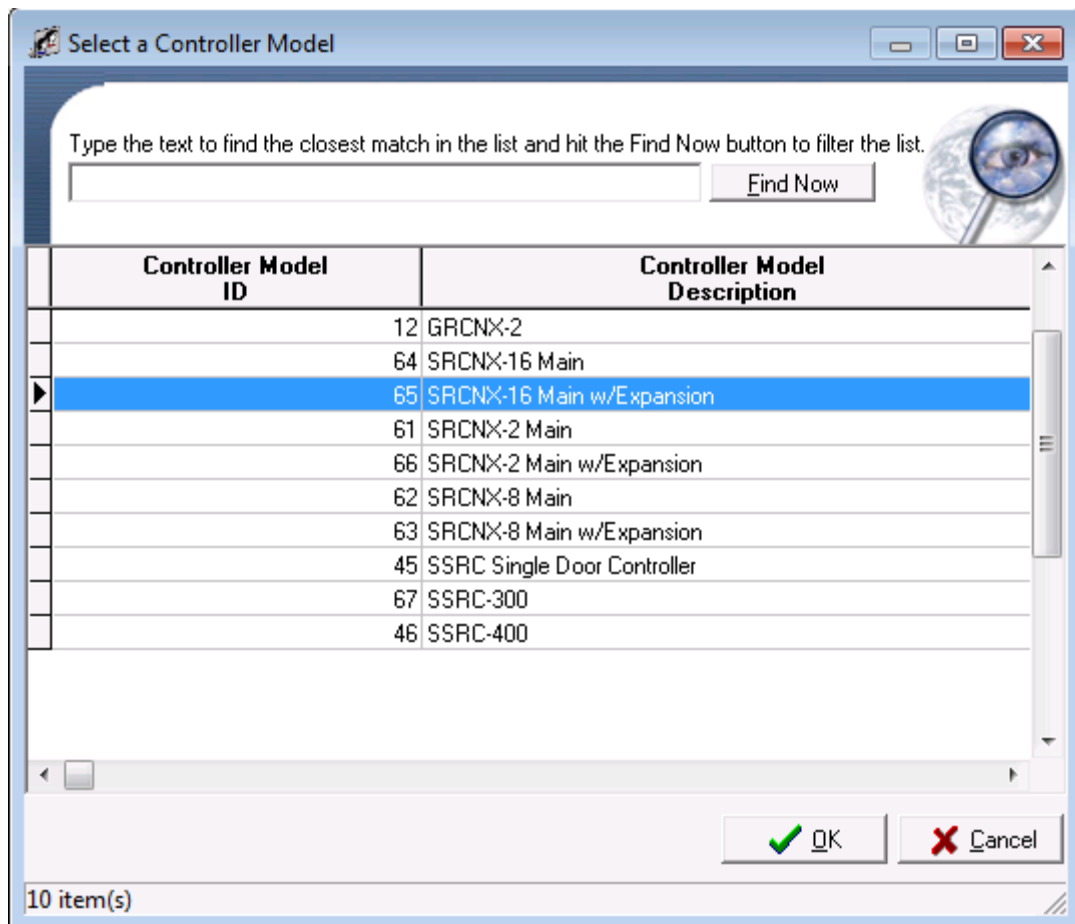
Select a Controller Model

Type the text to find the closest match in the list and hit the Find Now button to filter the list.

Find Now

| Controller Model ID | Controller Model Description |
|---|---|
| 12 | GRCNX-2 |
| 64 | SRCNX-16 Main |
| 65 | SRCNX-16 Main w/Expansion |
| 61 | SRCNX-2 Main |
| 66 | SRCNX-2 Main w/Expansion |
| 62 | SRCNX-8 Main |
| 63 | SRCNX-8 Main w/Expansion |
| 45 | SSRC Single Door Controller |
| 67 | SSRC-300 |
| 46 | SSRC-400 |

OK
Cancel

10 item(s)